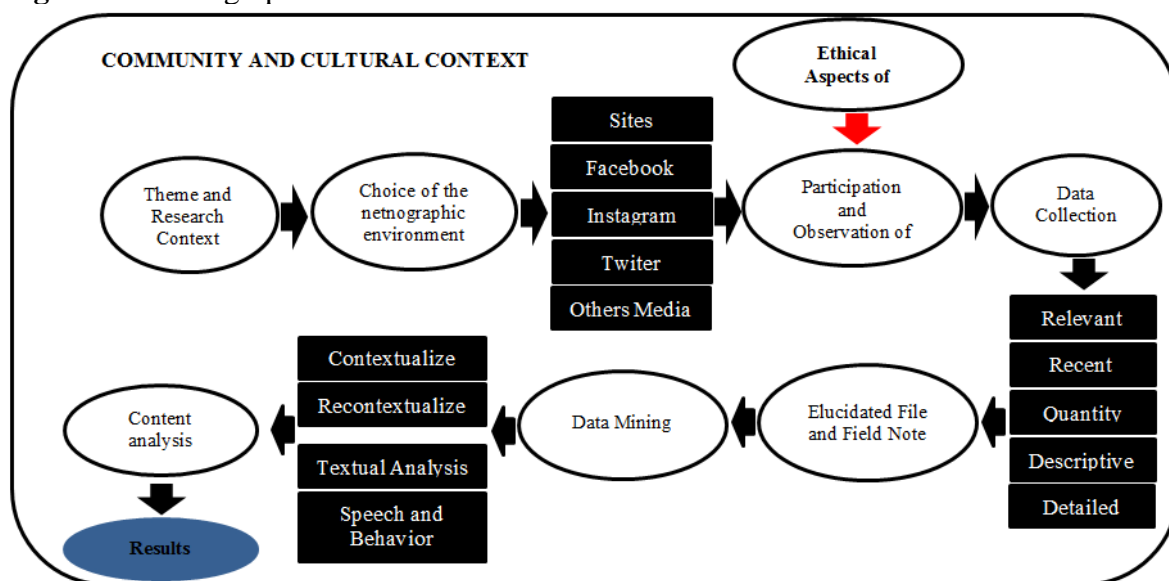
COMMUNITY AND CULTURAL CONTEXT

Ethical Aspects of

Theme and Research Context

Choice of the netnographic environment

Sites

Facebook

Instagram

Twiter

Others Media

Participation and Observation of

Data Collection

Relevant

Recent

Quantity

Descriptive

Detailed

Elucidated File and Field Note

Data Mining

Contextualize

Recontextualize

Textual Analysis

Speech and Behavior

Content analysis

Results